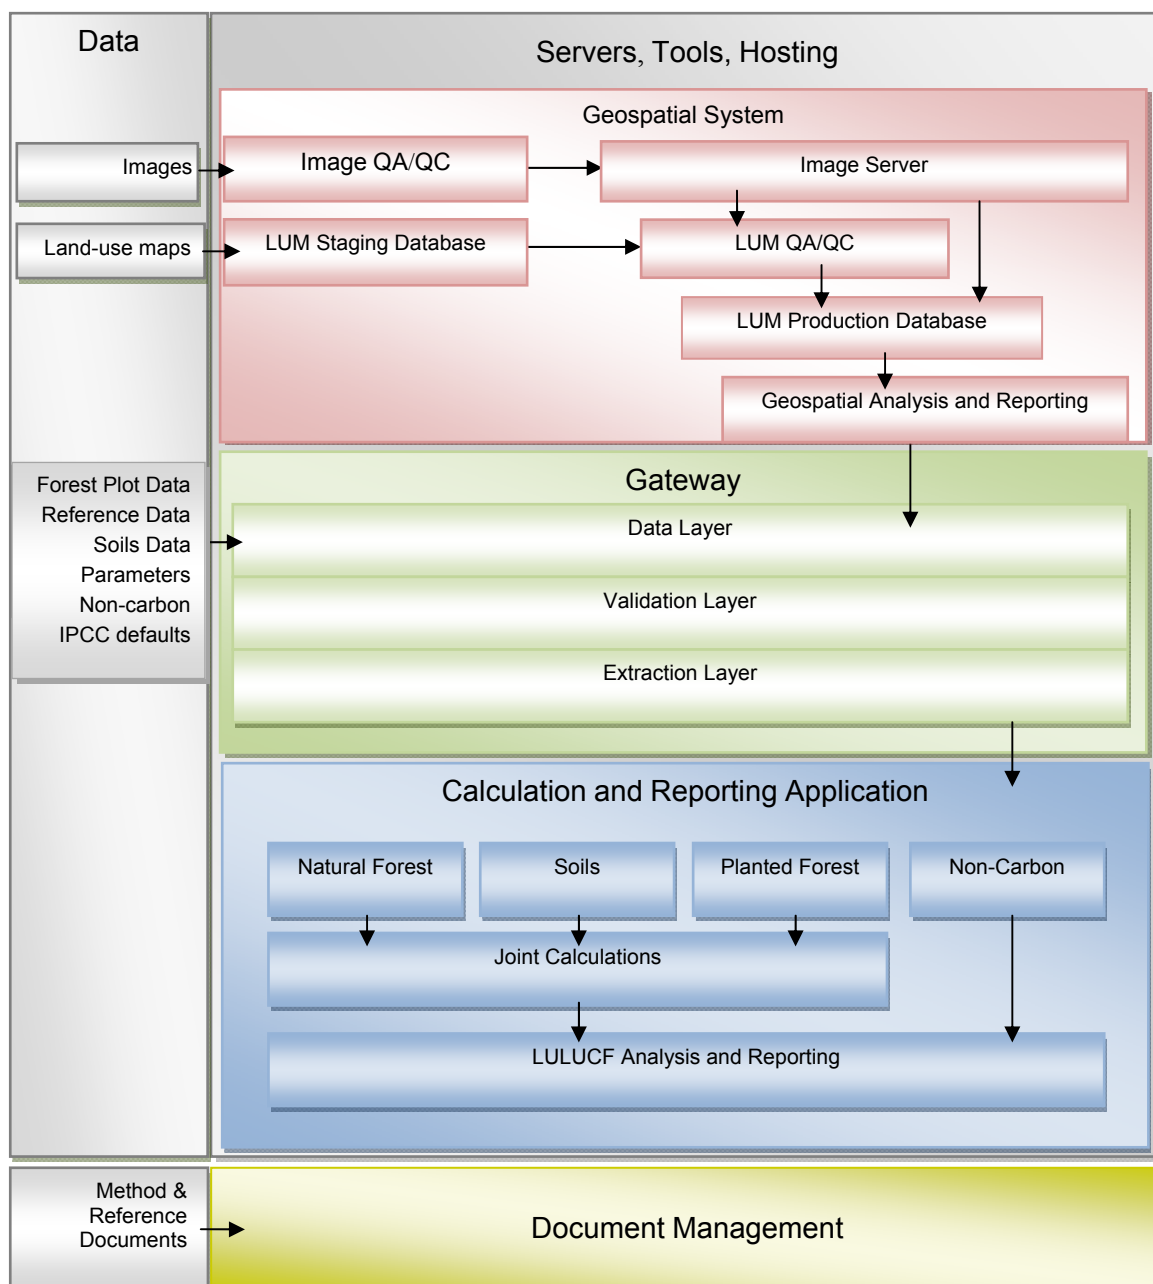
Data

Servers, Tools, Hosting

Geospatial System

Images

Image QA/QC

Image Server

Land-use maps

LUM Staging Database

LUM QA/QC

LUM Production Database

Geospatial Analysis and Reporting

Forest Plot Data
Reference Data
Soils Data
Parameters
Non-carbon
IPCC defaults

Gateway

Data Layer

Validation Layer

Extraction Layer

Calculation and Reporting Application

Natural Forest

Soils

Planted Forest

Non-Carbon

Joint Calculations

LULUCF Analysis and Reporting

Method & Reference Documents

Document Management